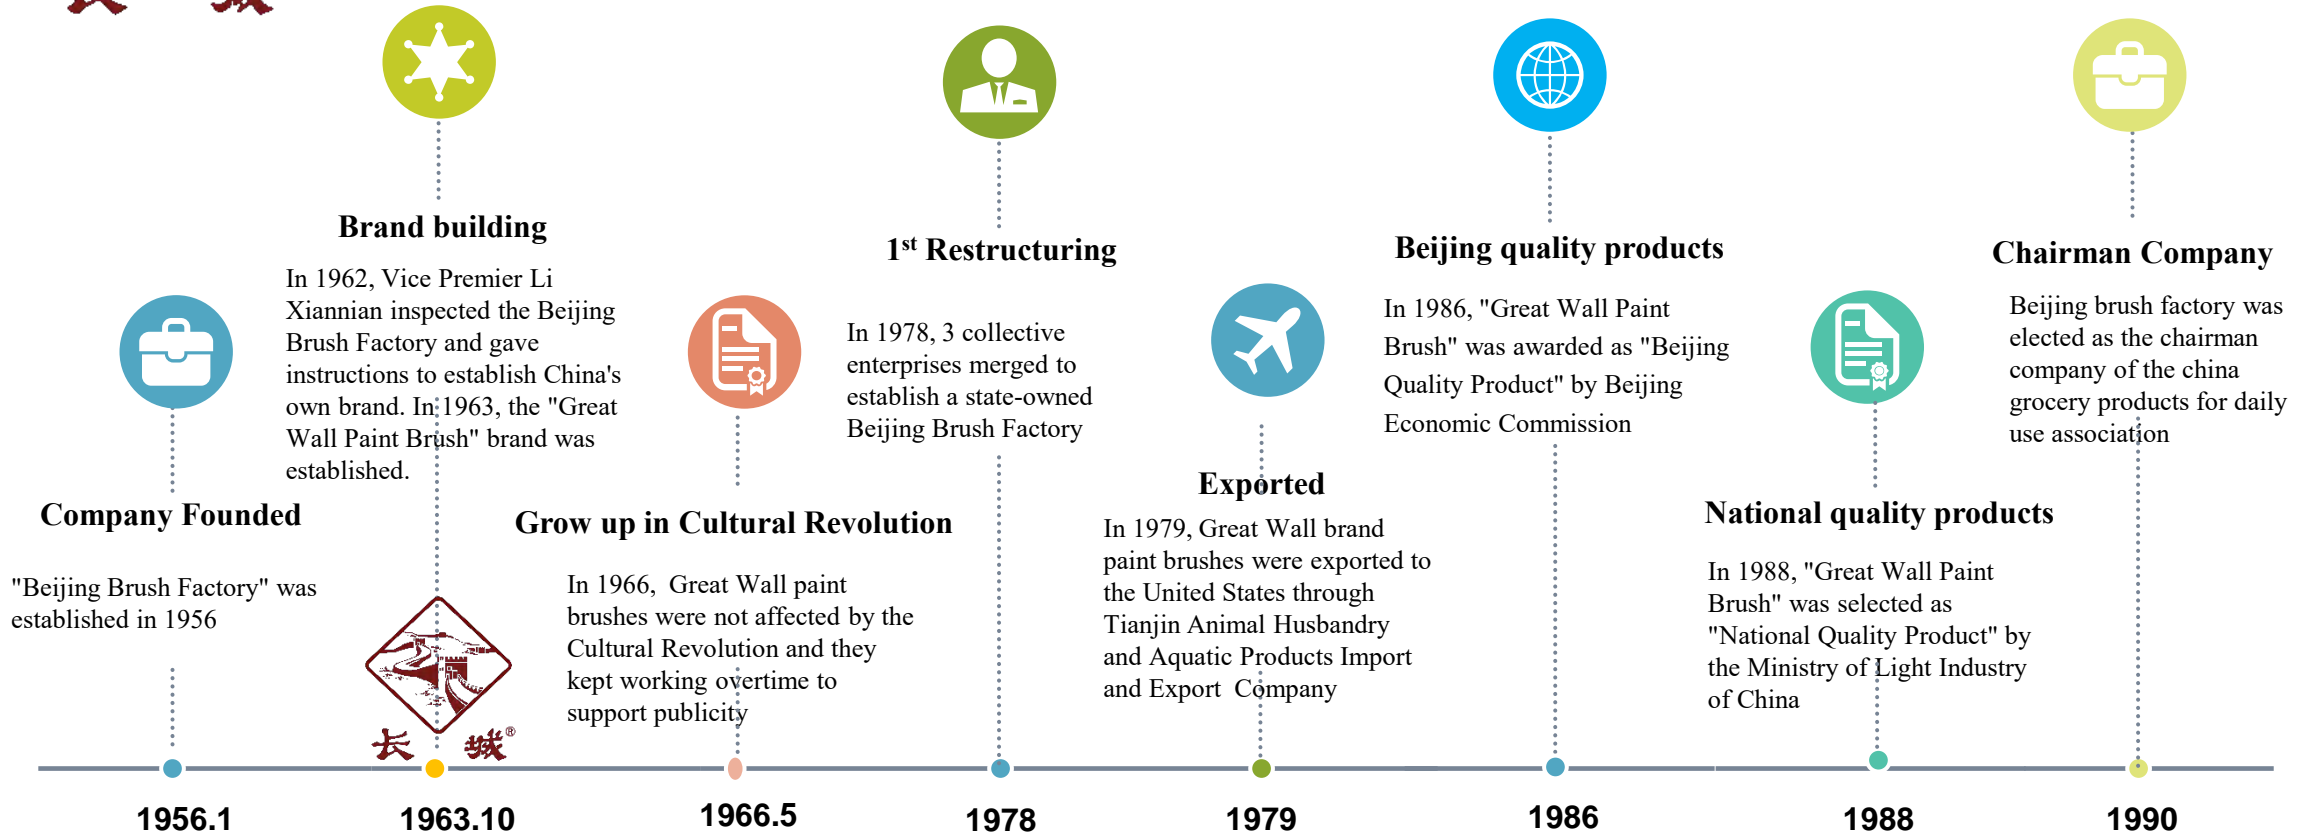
Brand building

In 1962, Vice Premier Li Xiannian inspected the Beijing Brush Factory and gave instructions to establish China's own brand. In 1963, the "Great Wall Paint Brush" brand was established.

$1^{st}$ Restructuring

In 1978, 3 collective enterprises merged to establish a state-owned Beijing Brush Factory

Beijing quality products

In 1986, "Great Wall Paint Brush" was awarded as "Beijing Quality Product" by Beijing Economic Commission

Chairman Company

Beijing brush factory was elected as the chairman company of the china grocery products for daily use association

Company Founded

"Beijing Brush Factory" was established in 1956

长 城®

Grow up in Cultural Revolution

In 1966, Great Wall paint brushes were not affected by the Cultural Revolution and they kept working overtime to support publicity

Exported

In 1979, Great Wall brand paint brushes were exported to the United States through Tianjin Animal Husbandry and Aquatic Products Import and Export Company

National quality products

In 1988, "Great Wall Paint Brush" was selected as "National Quality Product" by the Ministry of Light Industry of China

1956.1

1963.10

1966.5

1978

1979

1986

1988

1990